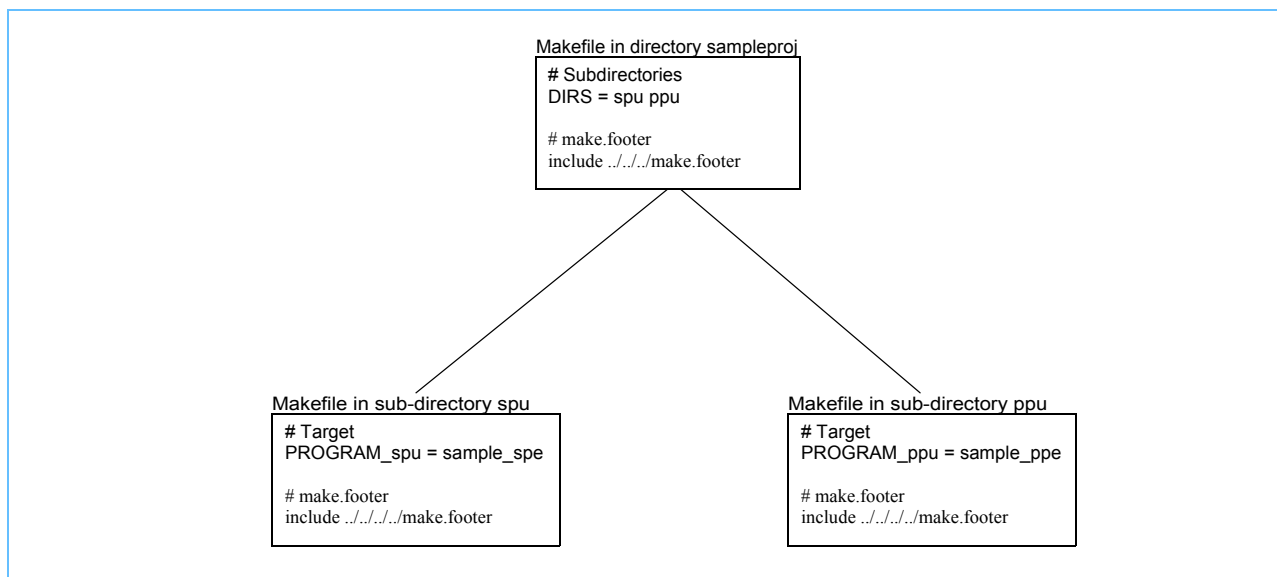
Makefile in directory sampleproj

# Subdirectories
DIRS = spu ppu

# make.footer
include ../../../make.footer

Makefile in sub-directory spu

# Target
PROGRAM_spu = sample_spe

# make.footer
include ../../../../make.footer

Makefile in sub-directory ppu

# Target
PROGRAM_ppu = sample_ppe

# make.footer
include ../../../../make.footer